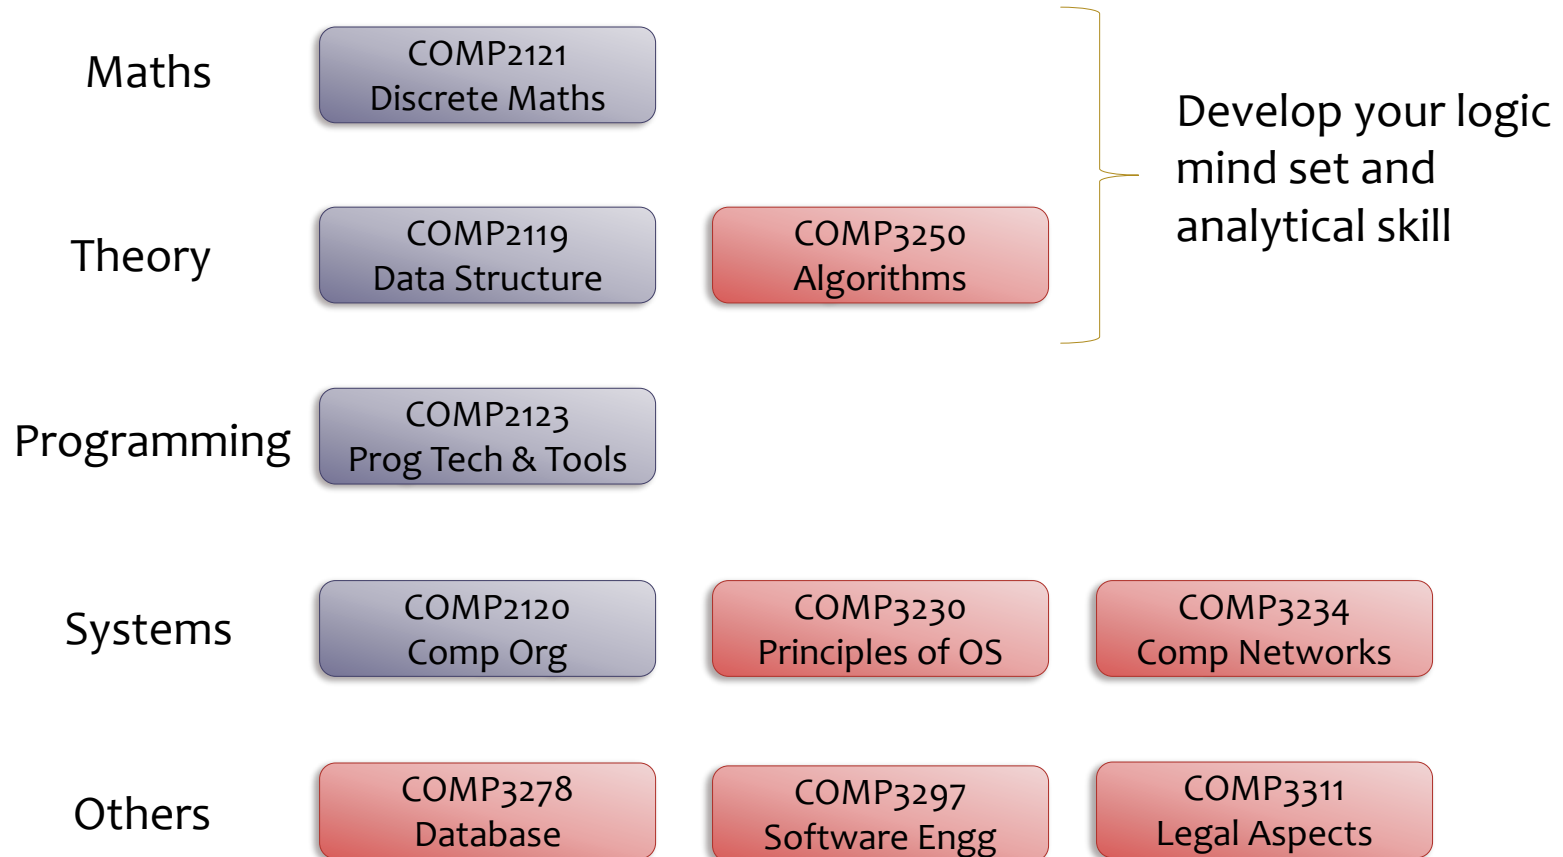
Maths

COMP2121
Discrete Maths

Develop your logic mind set and analytical skill

Theory

COMP2119
Data Structure

COMP3250
Algorithms

Programming

COMP2123
Prog Tech & Tools

Systems

COMP2120
Comp Org

COMP3230
Principles of OS

COMP3234
Comp Networks

Others

COMP3278
Database

COMP3297
Software Engg

COMP3311
Legal Aspects